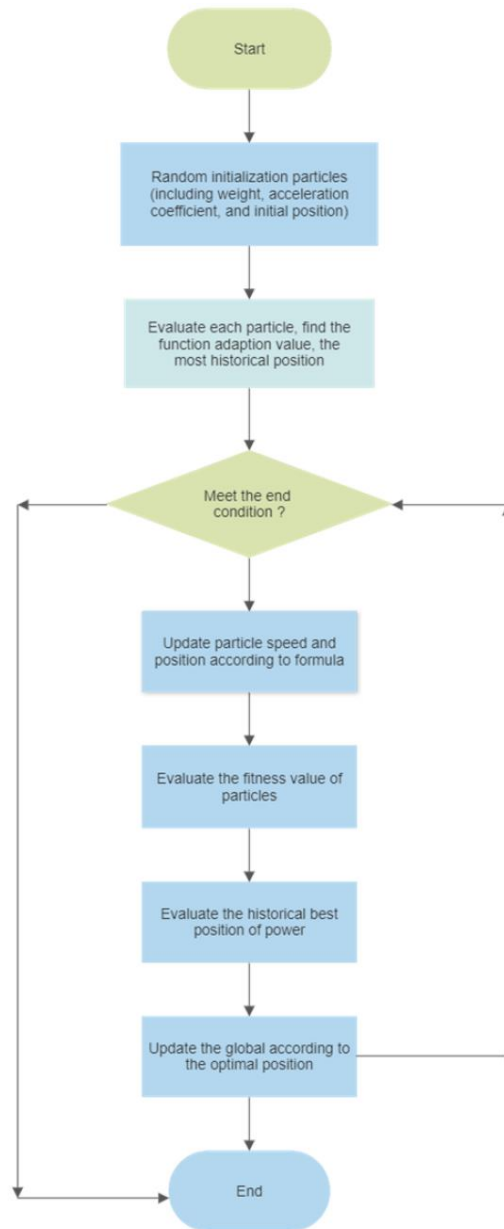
Start

Random initialization particles (including weight, acceleration coefficient, and initial position)

Evaluate each particle, find the function adaption value, the most historical position

Meet the end condition ?

Update particle speed and position according to formula

Evaluate the fitness value of particles

Evaluate the historical best position of power

Update the global according to the optimal position

End